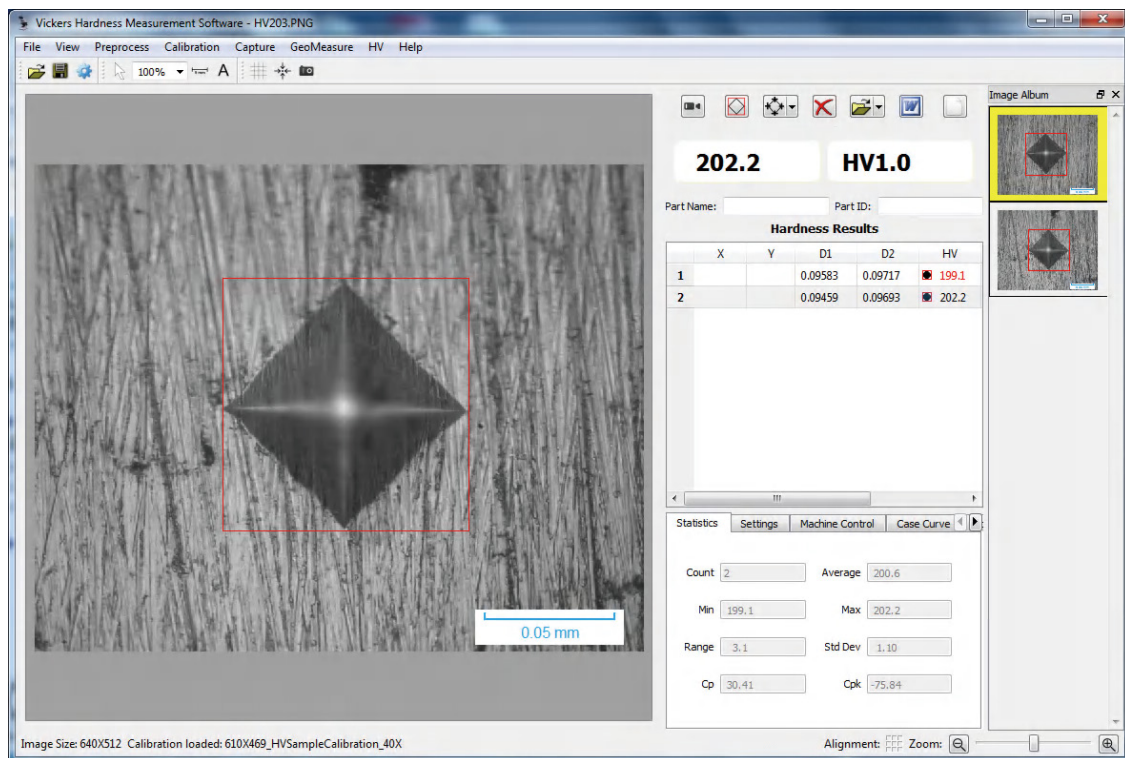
Vickers Hardness Measurement Software - HV203.PNG

File View Preprocess Calibration Capture GeoMeasure HV Help

100%

A

0.05 mm

202.2

HV1.0

Part Name:

Part ID:

Hardness Results

| | X | Y | D1 | D2 | HV |
|---|---|---|---|---|---|
| 1 | | | 0.09583 | 0.09717 | 199.1 |
| 2 | | | 0.09459 | 0.09693 | 202.2 |

Statistics Settings Machine Control Case Curve

Count 2

Average 200.6

Min 199.1

Max 202.2

Range 3.1

Std Dev 1.10

Cp 30.41

Cpk -75.84

Image Album

Image Size: 640X512 Calibration loaded: 610X469_HVSampleCalibration_40X

Alignment:

Zoom: